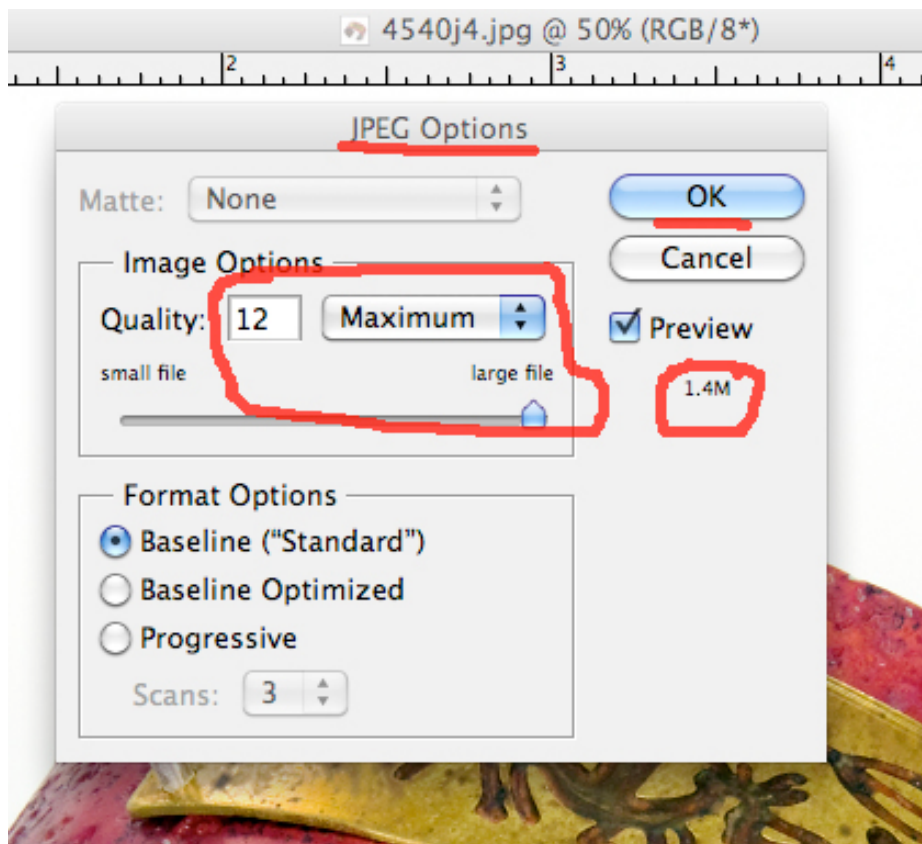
4540j4.jpg @ 50% (RGB/8*)

2

3

4

JPEG Options

Matte: None

OK

Cancel

Preview

1.4M

Image Options

Quality: 12 Maximum

small file

large file

Format Options

Baseline ("Standard")

Baseline Optimized

Progressive

Scans: 3